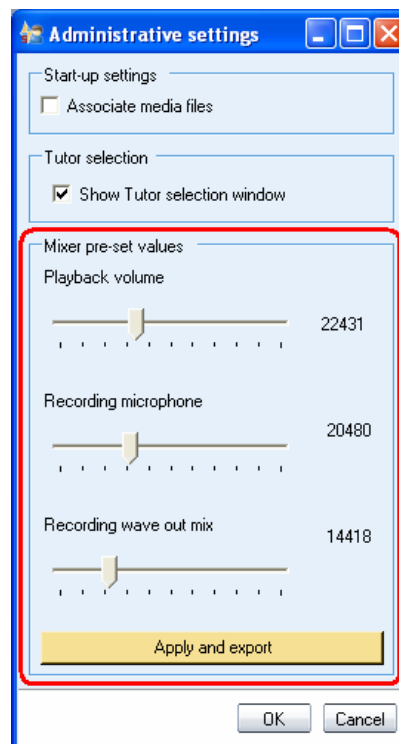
Administrative settings

Start-up settings

Associate media files

Tutor selection

Show Tutor selection window

Mixer pre-set values

Playback volume

22431

Recording microphone

20480

Recording wave out mix

14418

Apply and export

OK

Cancel